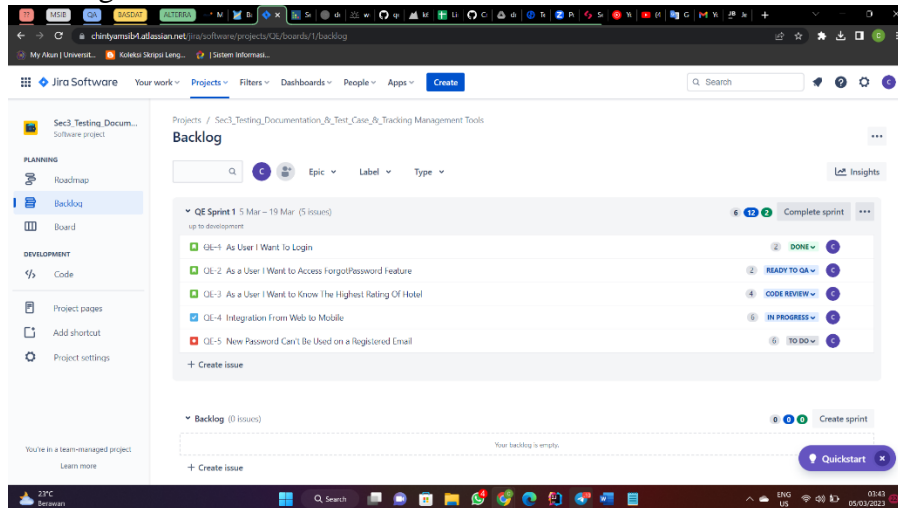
?? MSIB QA BASDAT ALTERRA M B: × Se ch w q kl Li C: ch Te Pi Se Yi (4) G M Yi Je +

chintyamsib4.atlassian.net/jira/software/projects/QE/boards/1/backlog

My Akun | Universit... Koleksi Skripsi Leng... | Sistem Informasi...

Jira Software Your work Projects Filters Dashboards People Apps Create Search

Sec3_Testing_Docum... Software project

PLANNING
Roadmap
Backlog
Board

DEVELOPMENT
Code

Project pages
Add shortcut
Project settings

You're in a team-managed project
Learn more

Projects / Sec3_Testing_Documentation_&_Test_Case_&_Tracking Management Tools
Backlog

C Epic Label Type Insights

QE Sprint 1 5 Mar – 19 Mar (5 issues) 6 12 2 Complete sprint
up to development

| | | | |
|---|---|---|---|
| QE-1 | As User I Want To Login | 2 | DONE |
| QE-2 | As a User I Want to Access ForgotPassword Feature | 2 | READY TO QA |
| QE-3 | As a User I Want to Know The Highest Rating Of Hotel | 4 | CODE REVIEW |
| QE-4 | Integration From Web to Mobile | 6 | IN PROGRESS |
| QE-5 | New Password Can't Be Used on a Registered Email | 6 | TO DO |

+ Create issue

Backlog (0 issues) 0 0 0 Create sprint
Your backlog is empty.
+ Create issue

Quickstart

23°C Berawan
Search
ENG US 03:43 05/03/2023